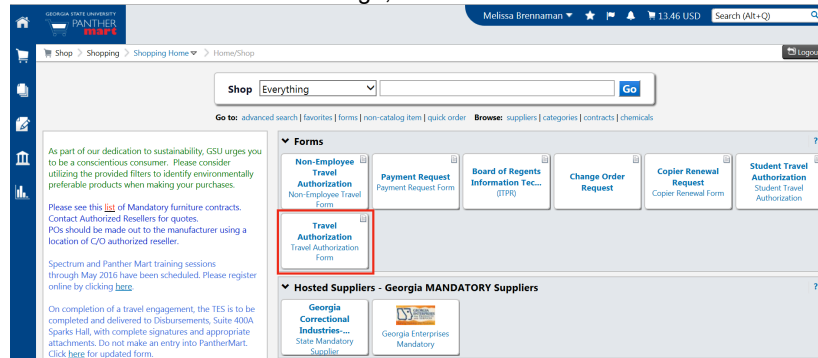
GEORGIA STATE UNIVERSITY
PANTHER mart

Melissa Brennaman ▼ ★ 13.46 USD Search (Alt+Q)

Shop > Shopping > Shopping Home ▼ > Home/Shop

Logout

Shop Everything Go

Go to: advanced search | favorites | forms | non-catalog item | quick order Browse: suppliers | categories | contracts | chemicals

As part of our dedication to sustainability, GSU urges you to be a conscientious consumer. Please consider utilizing the provided filters to identify environmentally preferable products when making your purchases.

Please see this list of Mandatory furniture contracts. Contact Authorized Resellers for quotes. POs should be made out to the manufacturer using a location of C/O authorized reseller.

Spectrum and Panther Mart training sessions through May 2016 have been scheduled. Please register online by clicking here.

On completion of a travel engagement, the TES is to be completed and delivered to Disbursements, Suite 400A Sparks Hall, with complete signatures and appropriate attachments. Do not make an entry into PantherMart. Click here for updated form.

Forms

Non-Employee Travel Authorization
Non-Employee Travel Form

Payment Request
Payment Request Form

Board of Regents Information Tec...
(ITPR)

Change Order Request

Copier Renewal Request
Copier Renewal Form

Student Travel Authorization
Student Travel Authorization

Travel Authorization
Travel Authorization Form

Hosted Suppliers - Georgia MANDATORY Suppliers

Georgia Correctional Industries-...
State Mandatory Supplier

Georgia Enterprises Mandatory